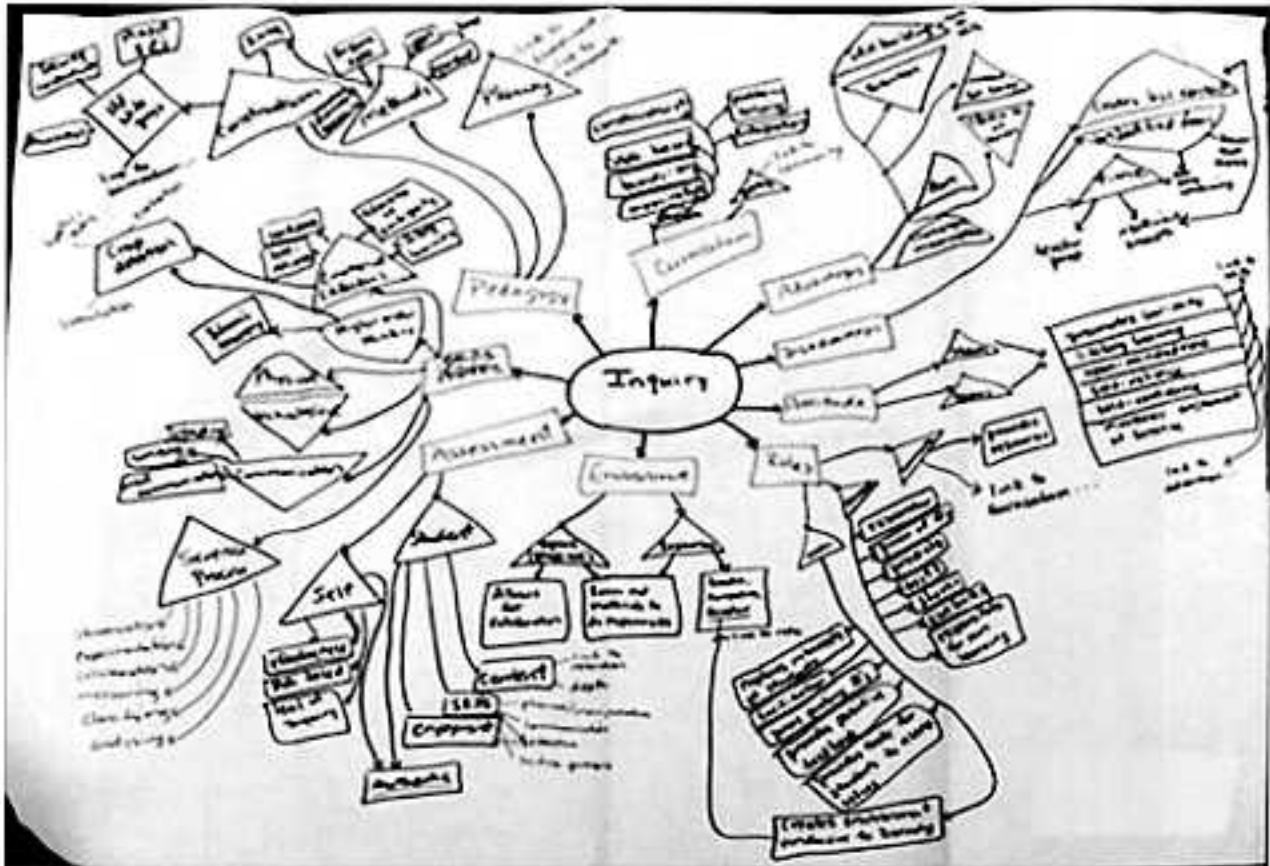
Inquiry

Pedagogy

Curriculum

Advantages

Disadvantages

Standards

Roles

Environment

Assessment

Skills

Planning

Self

Student

Content

Science Process

Observation
Experimentation
Communicating
Measuring
Classifying
Analyzing

Authentic

Create environment conducive to learning

Allows for collaboration

Link to curriculum

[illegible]